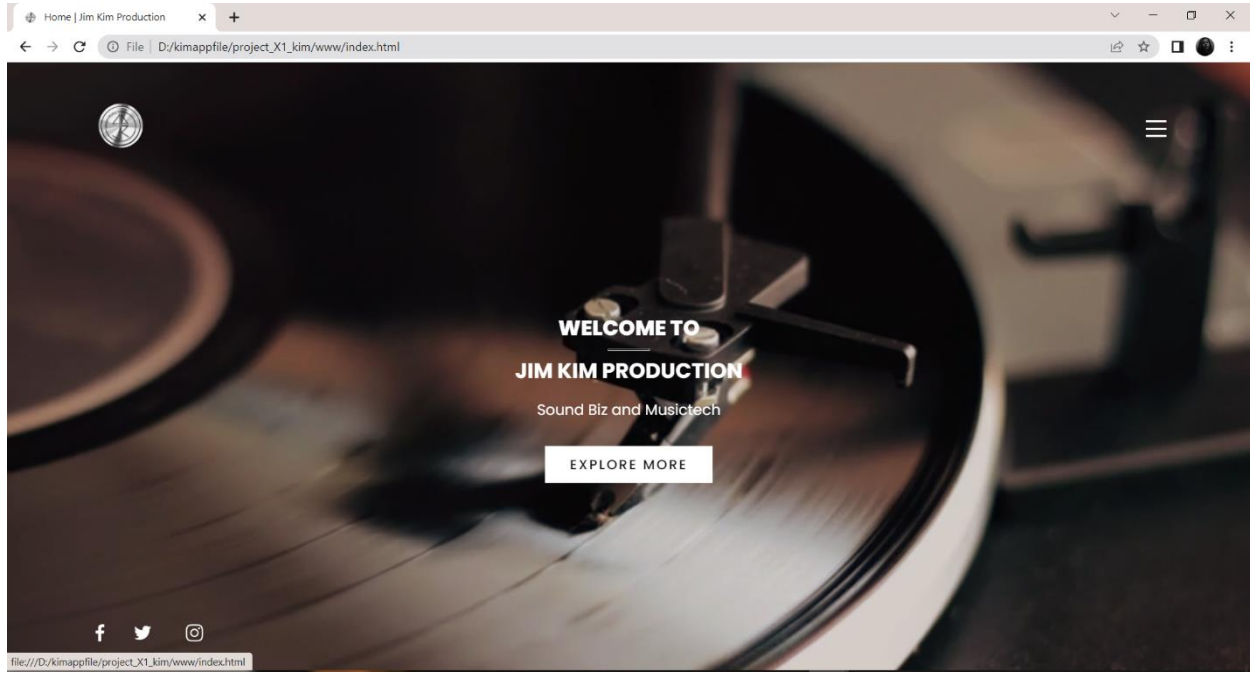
Home | Jim Kim Production

File | D:/kimappfile/project_X1_kim/www/index.html

WELCOME TO

JIM KIM PRODUCTION

Sound Biz and Musictech

EXPLORE MORE

file:///D:/kimappfile/project_X1_kim/www/index.html